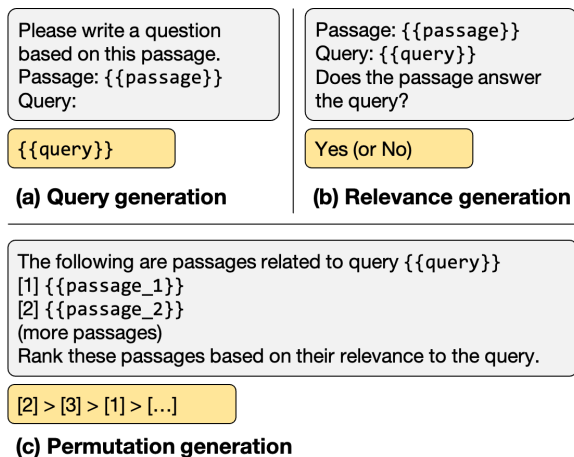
Please write a question based on this passage.
Passage: {{passage}}
Query:

{{query}}

(a) Query generation

Passage: {{passage}}
Query: {{query}}
Does the passage answer the query?

Yes (or No)

(b) Relevance generation

The following are passages related to query {{query}}
[1] {{passage_1}}
[2] {{passage_2}}
(more passages)
Rank these passages based on their relevance to the query.

[2] > [3] > [1] > [...]

(c) Permutation generation